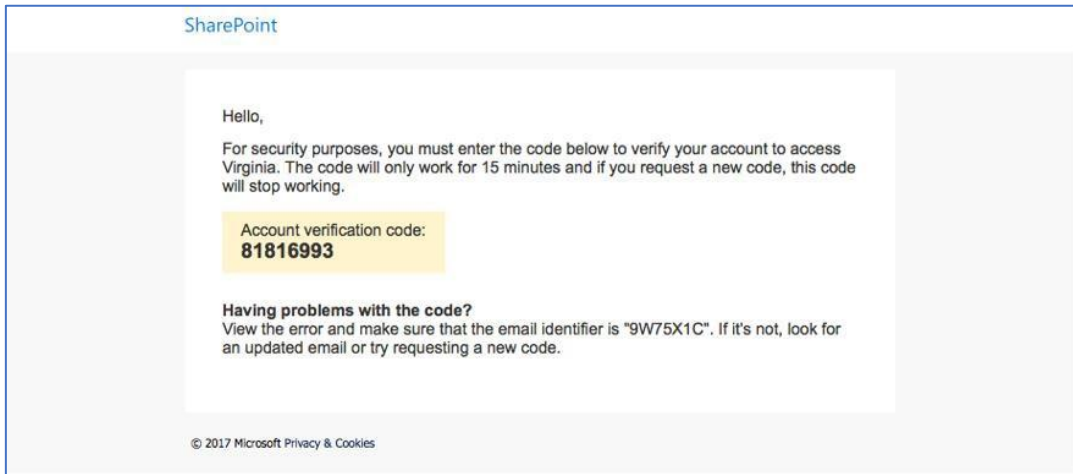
SharePoint

Hello,

For security purposes, you must enter the code below to verify your account to access Virginia. The code will only work for 15 minutes and if you request a new code, this code will stop working.

Account verification code:
81816993

Having problems with the code?
View the error and make sure that the email identifier is "9W75X1C". If it's not, look for an updated email or try requesting a new code.

© 2017 Microsoft Privacy & Cookies